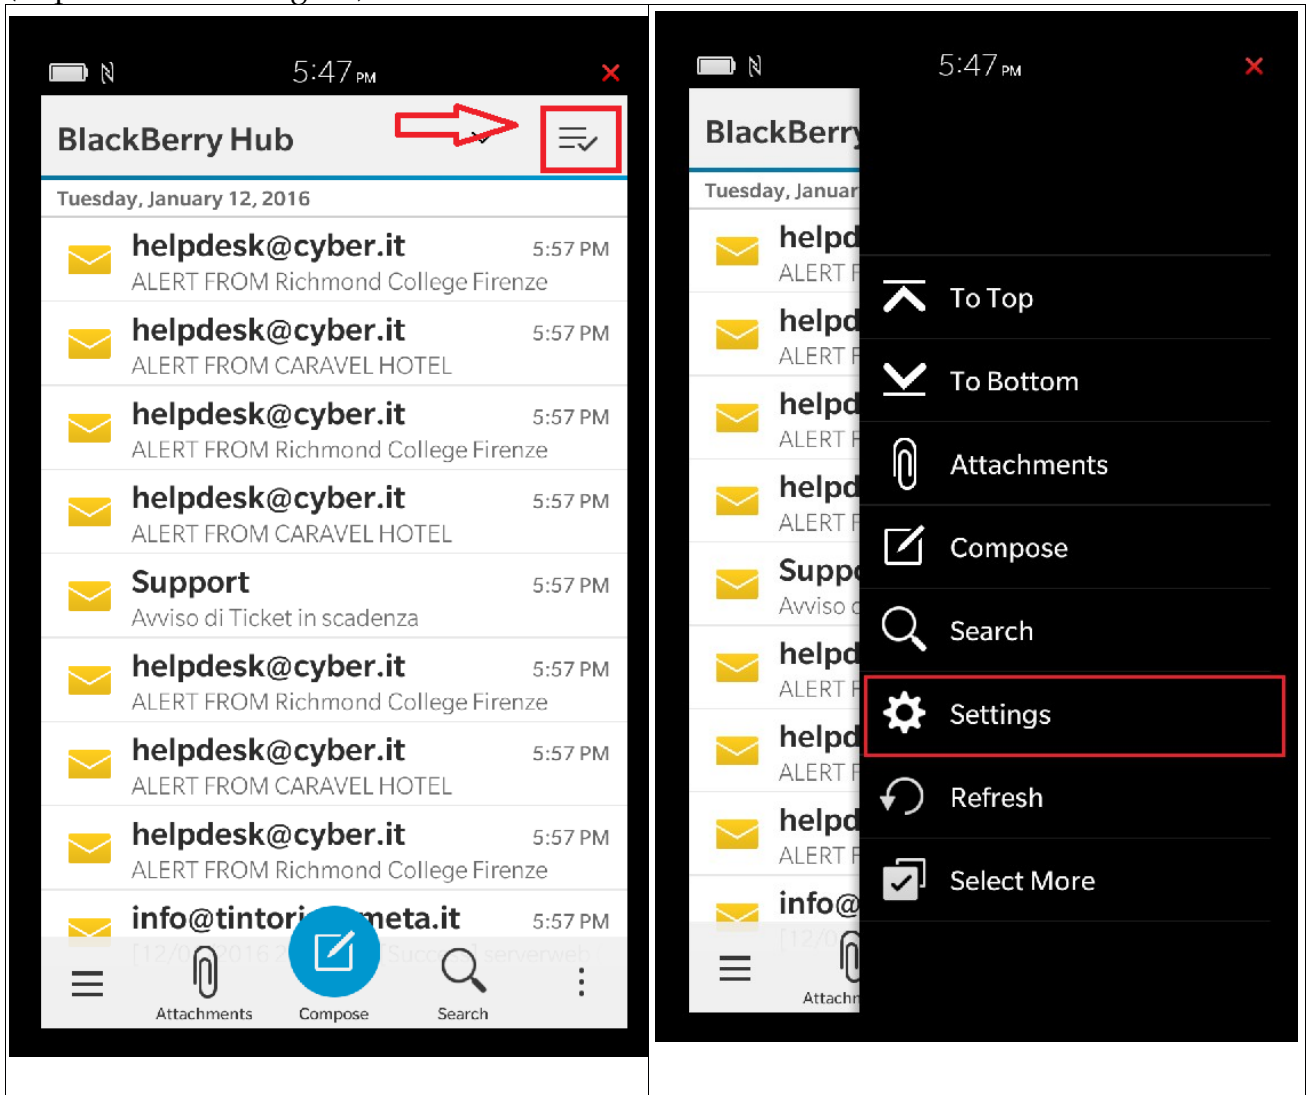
5:47 PM

BlackBerry Hub

Tuesday, January 12, 2016

helpdesk@cyber.it 5:57 PM
ALERT FROM Richmond College Firenze

helpdesk@cyber.it 5:57 PM
ALERT FROM CARAVEL HOTEL

helpdesk@cyber.it 5:57 PM
ALERT FROM Richmond College Firenze

helpdesk@cyber.it 5:57 PM
ALERT FROM CARAVEL HOTEL

Support 5:57 PM
Avviso di Ticket in scadenza

helpdesk@cyber.it 5:57 PM
ALERT FROM Richmond College Firenze

helpdesk@cyber.it 5:57 PM
ALERT FROM CARAVEL HOTEL

helpdesk@cyber.it 5:57 PM
ALERT FROM Richmond College Firenze

info@tintori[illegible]meta.it 5:57 PM
[12/0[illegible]2016 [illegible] Succ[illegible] serverweb

Attachments Compose Search

5:47 PM

BlackBerry

Tuesday, Januar

helpd
ALERT F

helpd
ALERT F

helpd
ALERT F

helpd
ALERT F

Suppo
Avviso d

helpd
ALERT F

helpd
ALERT F

helpd
ALERT F

info@
[12/0

Attachm

To Top
To Bottom
Attachments
Compose
Search
Settings
Refresh
Select More